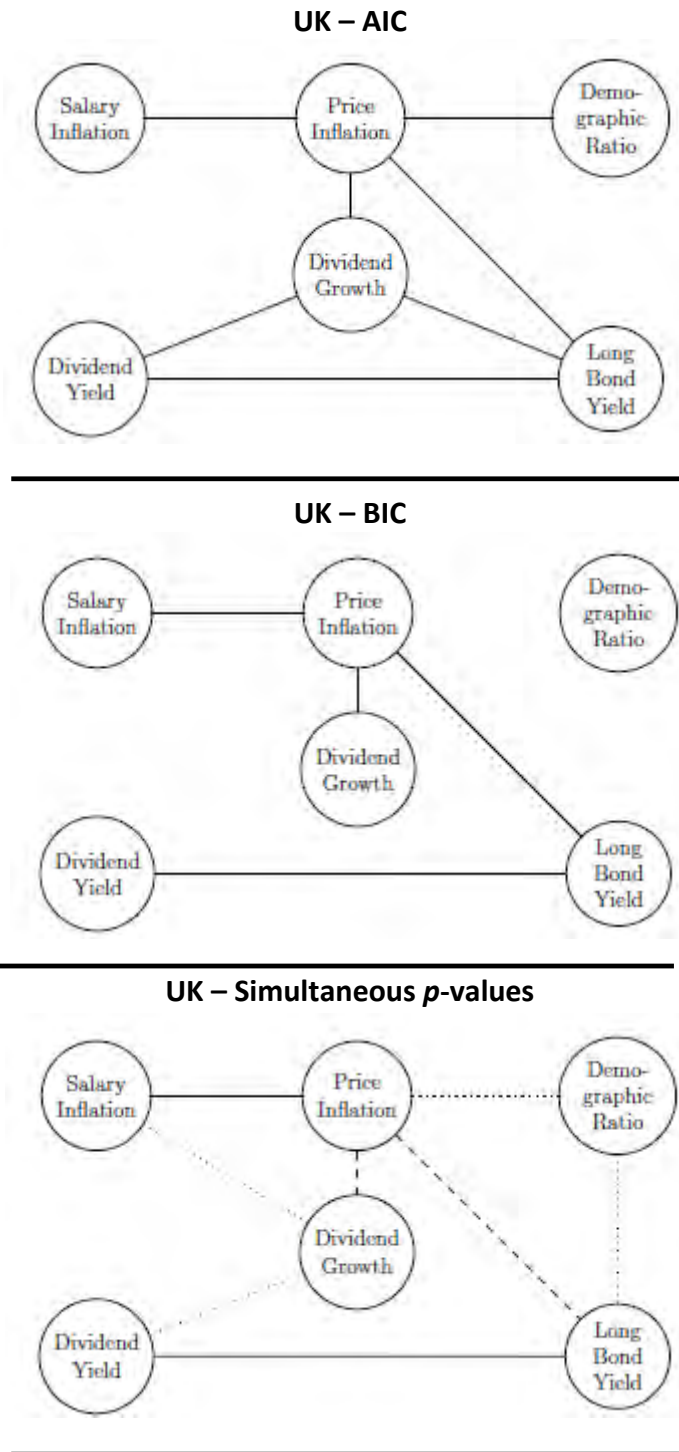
UK – AIC

Salary Inflation

Price Inflation

Demographic Ratio

Dividend Growth

Dividend Yield

Long Bond Yield

UK – BIC

Salary Inflation

Price Inflation

Demographic Ratio

Dividend Growth

Dividend Yield

Long Bond Yield

UK – Simultaneous *p*-values

Salary Inflation

Price Inflation

Demographic Ratio

Dividend Growth

Dividend Yield

Long Bond Yield